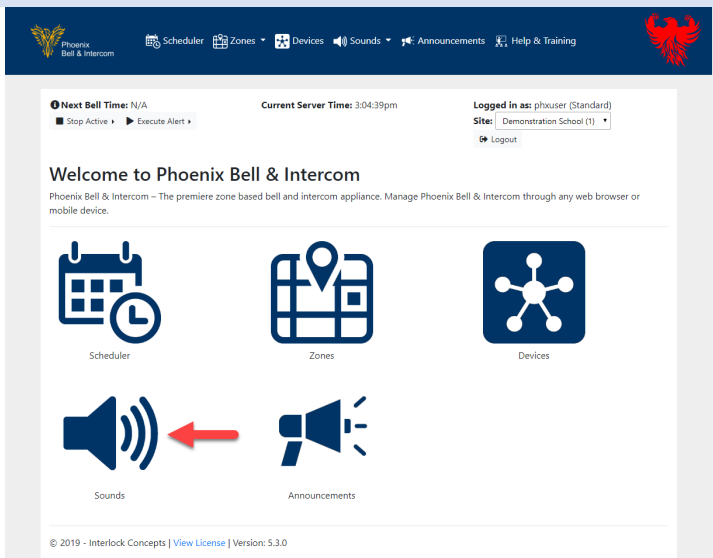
Phoenix Bell & Intercom

Scheduler Zones Devices Sounds Announcements Help & Training

Next Bell Time: N/A
Stop Active Execute Alert

Current Server Time: 3:04:39pm

Logged in as: phxuser (Standard)
Site: Demonstration School (1)
Logout

Welcome to Phoenix Bell & Intercom

Phoenix Bell & Intercom – The premiere zone based bell and intercom appliance. Manage Phoenix Bell & Intercom through any web browser or mobile device.

Scheduler

Zones

Devices

Sounds

Announcements

© 2019 - Interlock Concepts | View License | Version: 5.3.0